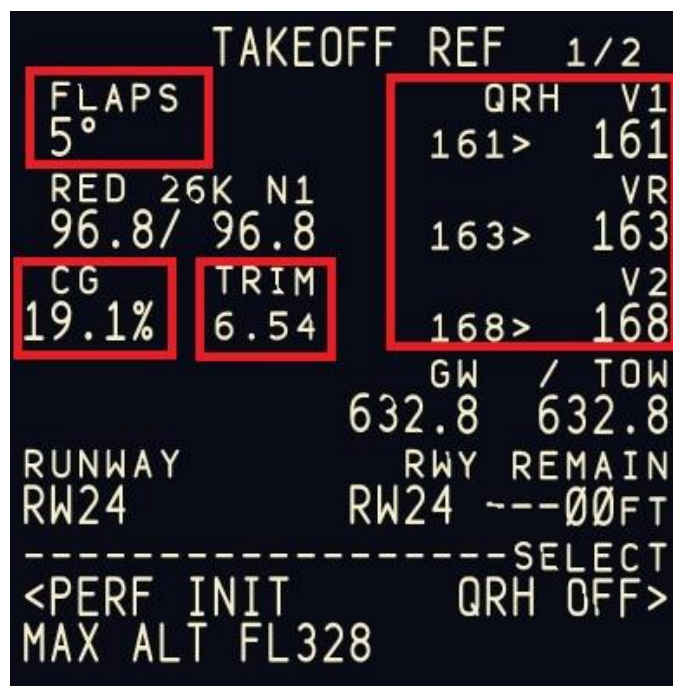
TAKEOFF REF 1/2

FLAPS
5°

QRH V1
161> 161

RED 26K N1
96.8/ 96.8

VR
163> 163

CG
19.1%

TRIM
6.54

V2
168> 168

GW / TOW
632.8 632.8

RUNWAY
RW24

RWY REMAIN
RW24 ---ØØFT

----------------SELECT
<PERF INIT QRH OFF>
MAX ALT FL328